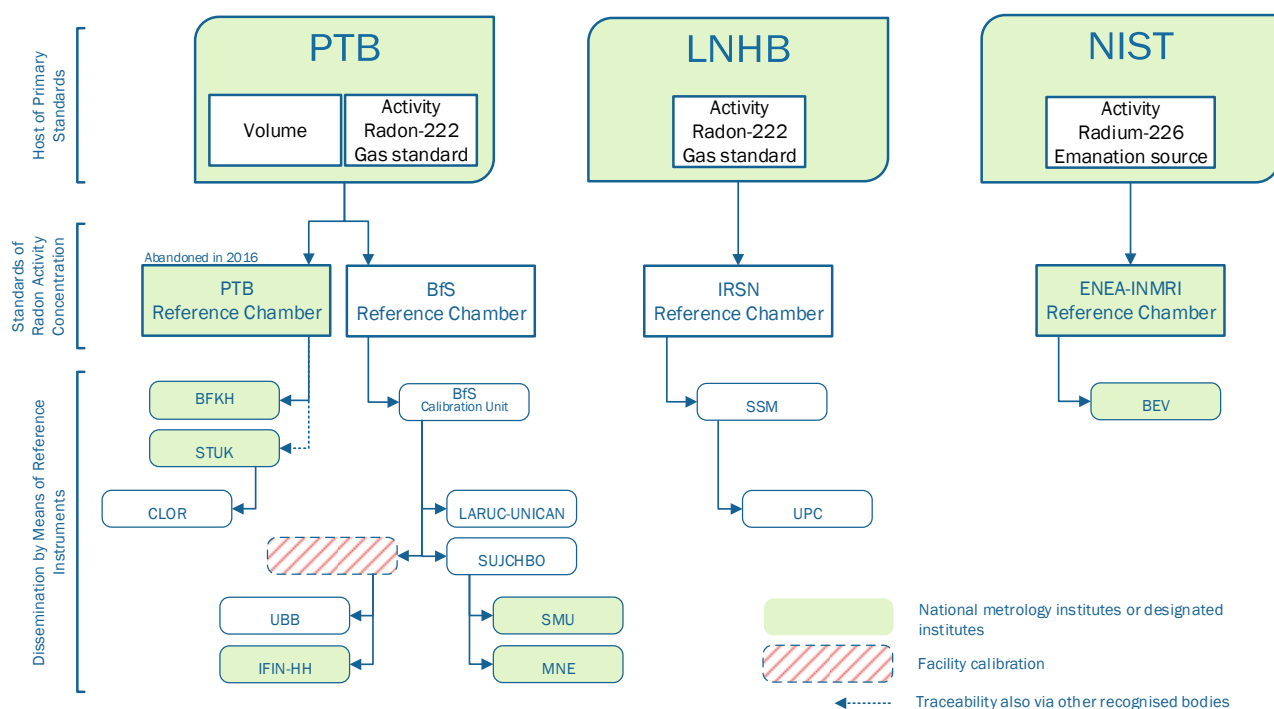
Host of Primary Standards

Standards of Radon Activity Concentration

Dissemination by Means of Reference Instruments

PTB

Volume

Activity
Radon-222
Gas standard

LNHB

Activity
Radon-222
Gas standard

NIST

Activity
Radium-226
Emanation source

Abandoned in 2016

PTB
Reference Chamber

BfS
Reference Chamber

IRSN
Reference Chamber

ENEA-INMRI
Reference Chamber

BFKH

STUK

CLOR

BfS
Calibration Unit

LARUC-UNICAN

SUJCHBO

UBB

IFIN-HH

SMU

MNE

SSM

UPC

BEV

National metrology institutes or designated institutes

Facility calibration

Traceability also via other recognised bodies